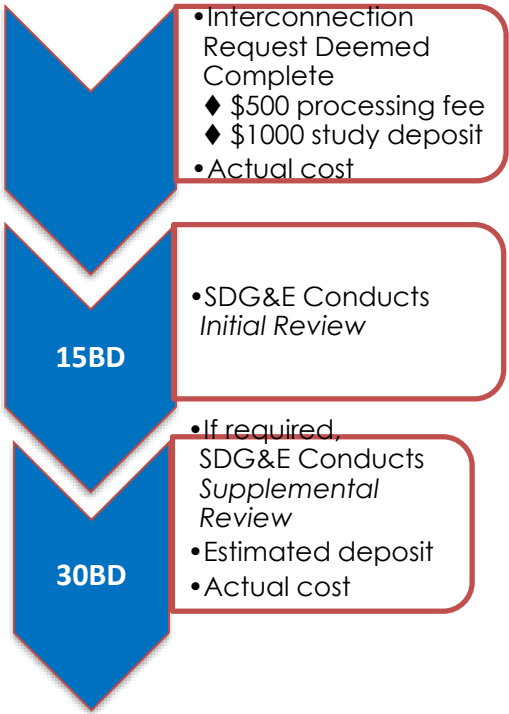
•Interconnection Request Deemed Complete
♦ $500 processing fee
♦ $1000 study deposit
•Actual cost

15BD

•SDG&E Conducts *Initial Review*

30BD

•If required, SDG&E Conducts *Supplemental Review*
•Estimated deposit
•Actual cost